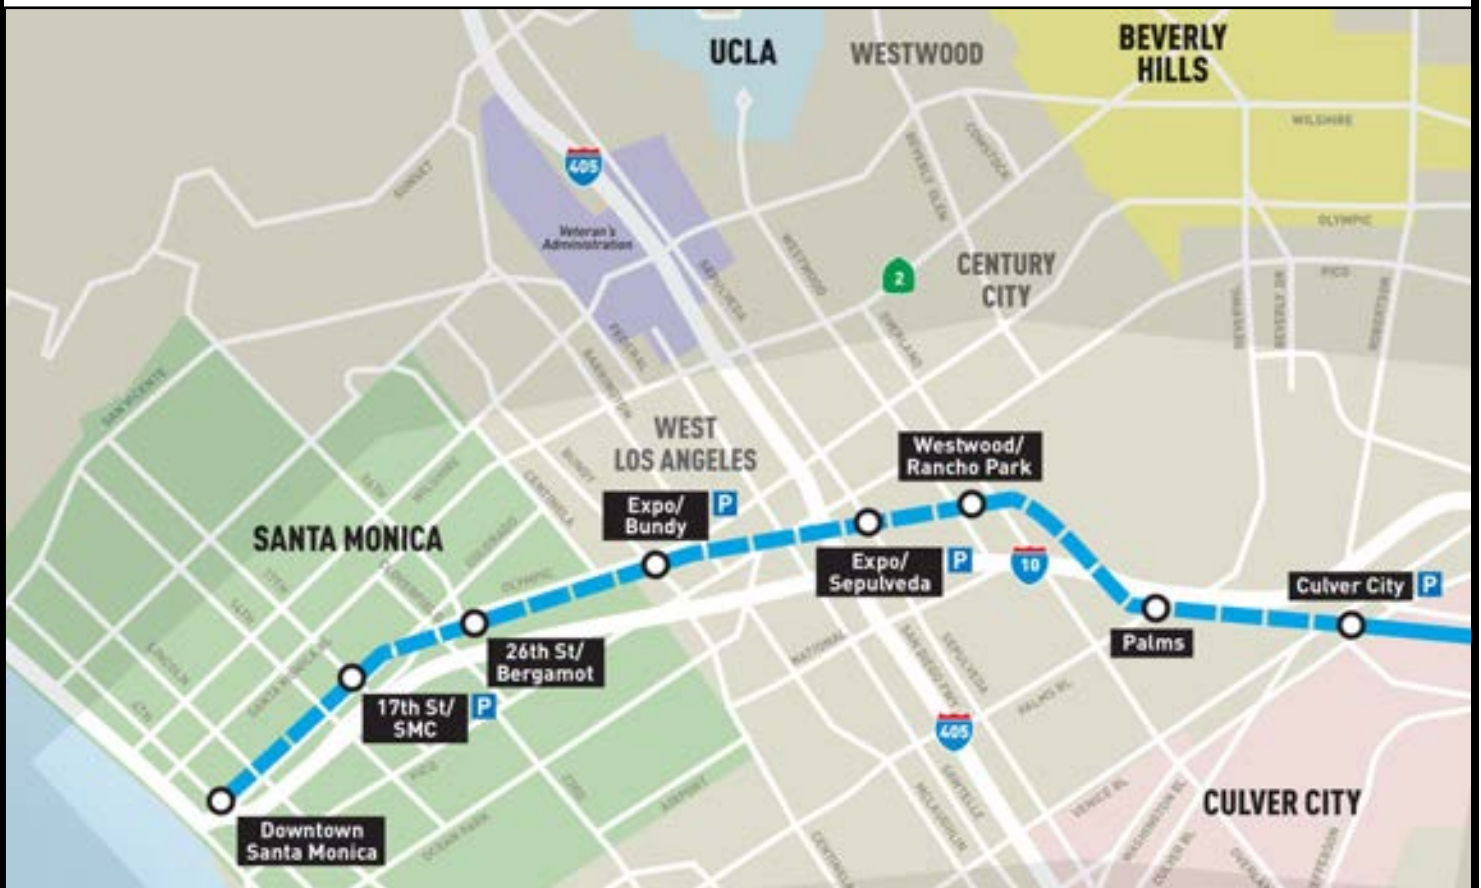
UCLA
WESTWOOD
BEVERLY HILLS
WILSHIRE
405
Veteran's Administration
SUNSET
OLYMPIC
PICO
2
CENTURY CITY
SEPULVEDA
WESTWOOD
BEVERLY GLEN
OVERLAND
BEVERLY DR
ROBERTSON
SAN VICENTE
FEDERAL
BARRINGTON
WEST LOS ANGELES
BUNDY
CENTINELA
WILSHIRE
COLORADO
OLYMPIC
Westwood/ Rancho Park
Expo/ Bundy
P
SANTA MONICA
Expo/ Sepulveda
P
10
Culver City
P
26th St/ Bergamot
Palms
17th St/ SMC
P
NATIONAL
SEPULVEDA
SAN DIEGO FWY
PALMS BL
405
LINCOLN
SANTA MONICA BL
4TH
PICO
OCEAN PARK
AIRPORT
SAWTELLE
VENICE BL
WASHINGTON BL
CULVER BL
CULVER CITY
Downtown Santa Monica
CENTINELA
MCLAUGHLIN
OVERLAND
JEFFERSON